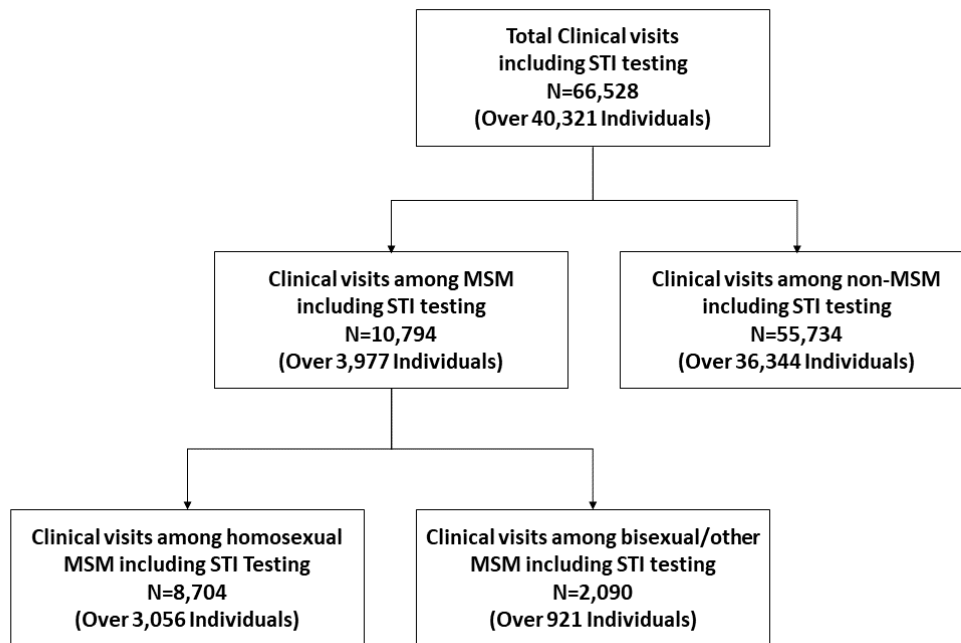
Total Clinical visits including STI testing
N=66,528
(Over 40,321 Individuals)

Clinical visits among MSM including STI testing
N=10,794
(Over 3,977 Individuals)

Clinical visits among non-MSM including STI testing
N=55,734
(Over 36,344 Individuals)

Clinical visits among homosexual MSM including STI Testing
N=8,704
(Over 3,056 Individuals)

Clinical visits among bisexual/other MSM including STI testing
N=2,090
(Over 921 Individuals)